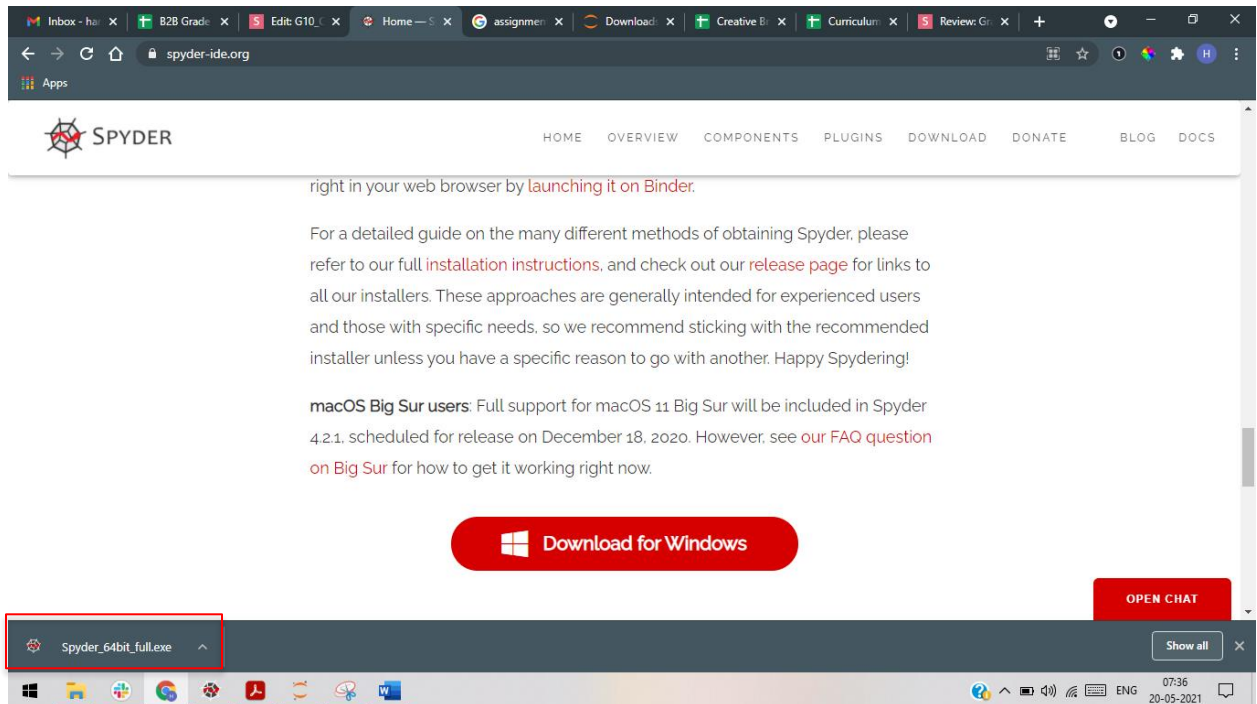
Inbox - har ×
B2B Grade ×
Edit: G10_ ×
Home — S ×
assignmen ×
Download ×
Creative B ×
Curriculum ×
Review: Gr ×
+

spyder-ide.org

Apps

SPYDER

HOME OVERVIEW COMPONENTS PLUGINS DOWNLOAD DONATE BLOG DOCS

right in your web browser by launching it on Binder.

For a detailed guide on the many different methods of obtaining Spyder, please refer to our full installation instructions, and check out our release page for links to all our installers. These approaches are generally intended for experienced users and those with specific needs, so we recommend sticking with the recommended installer unless you have a specific reason to go with another. Happy Spydering!

macOS Big Sur users: Full support for macOS 11 Big Sur will be included in Spyder 4.2.1, scheduled for release on December 18, 2020. However, see our FAQ question on Big Sur for how to get it working right now.

Download for Windows

OPEN CHAT

Spyder_64bit_full.exe

Show all

ENG 07:36 20-05-2021